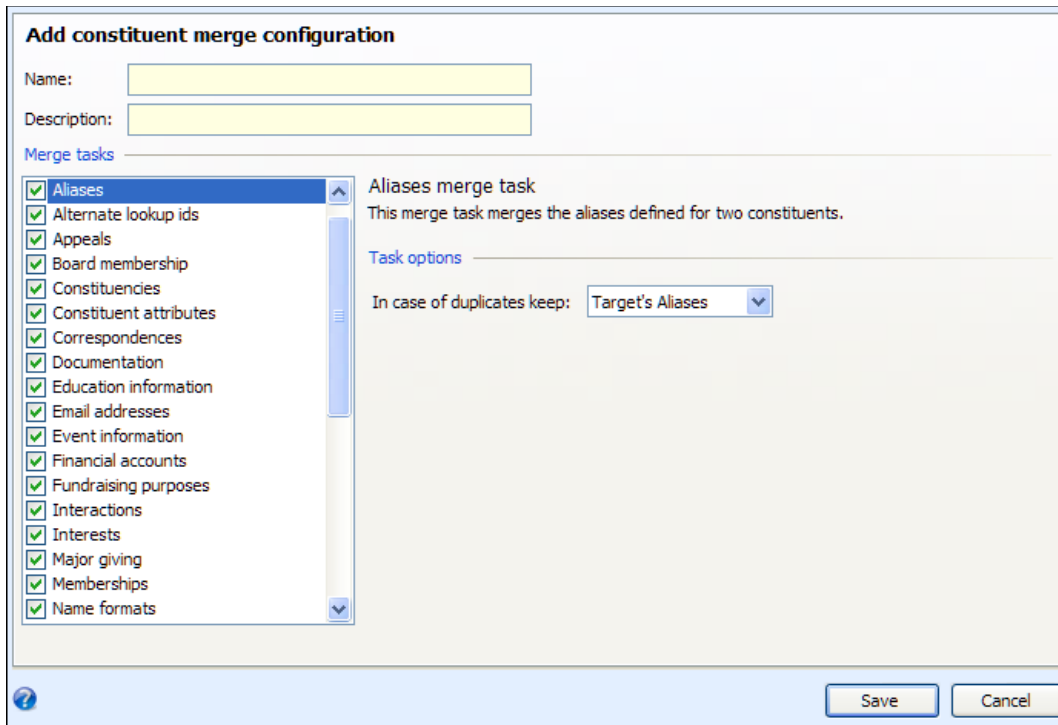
Add constituent merge configuration

Name:

Description:

Merge tasks

Aliases
Alternate lookup ids
Appeals
Board membership
Constituencies
Constituent attributes
Correspondences
Documentation
Education information
Email addresses
Event information
Financial accounts
Fundraising purposes
Interactions
Interests
Major giving
Memberships
Name formats

Aliases merge task

This merge task merges the aliases defined for two constituents.

Task options

In case of duplicates keep: Target's Aliases

Save Cancel